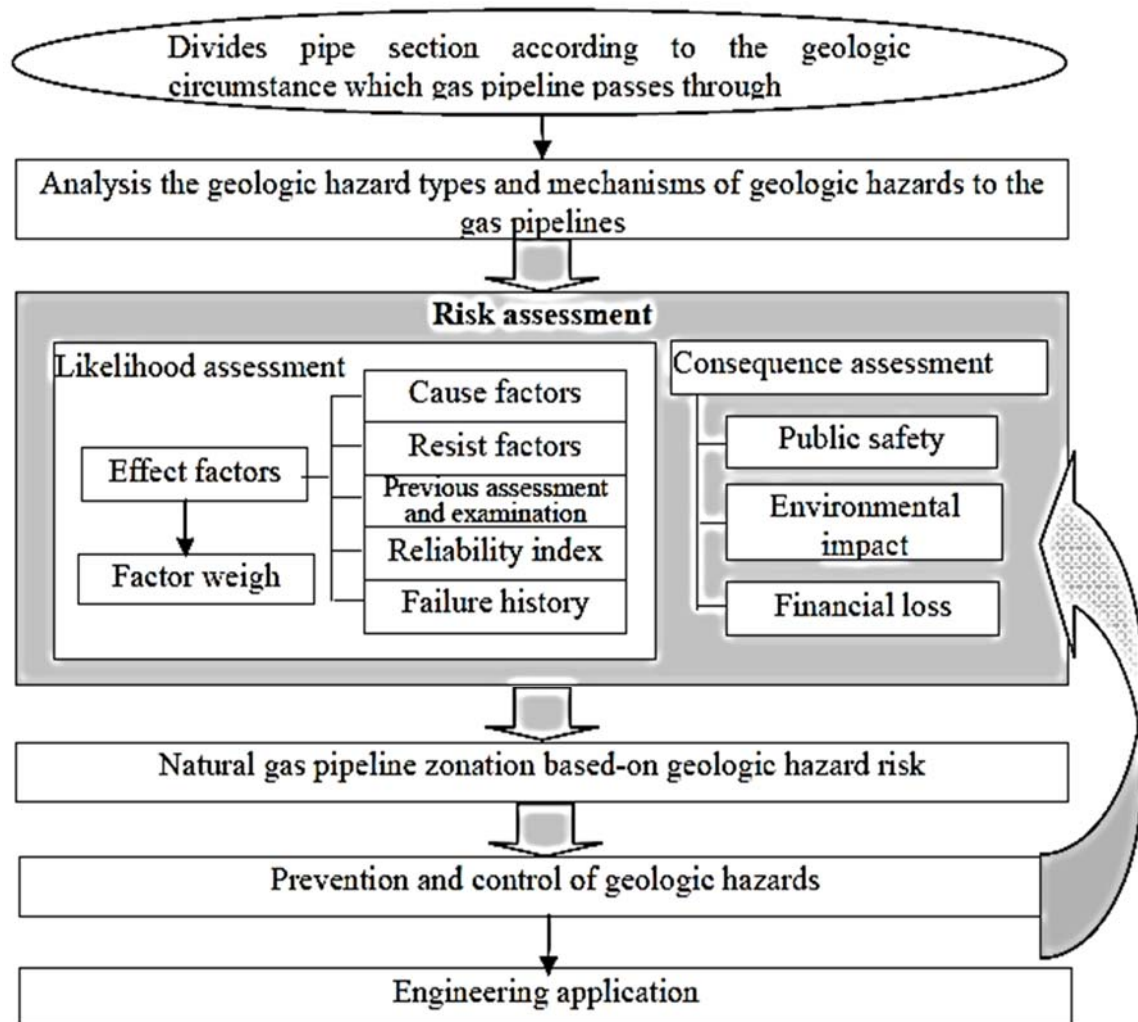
Divides pipe section according to the geologic circumstance which gas pipeline passes through

Analysis the geologic hazard types and mechanisms of geologic hazards to the gas pipelines

Risk assessment

Likelihood assessment

Effect factors

Factor weigh

Cause factors

Resist factors

Previous assessment and examination

Reliability index

Failure history

Consequence assessment

Public safety

Environmental impact

Financial loss

Natural gas pipeline zonation based-on geologic hazard risk

Prevention and control of geologic hazards

Engineering application